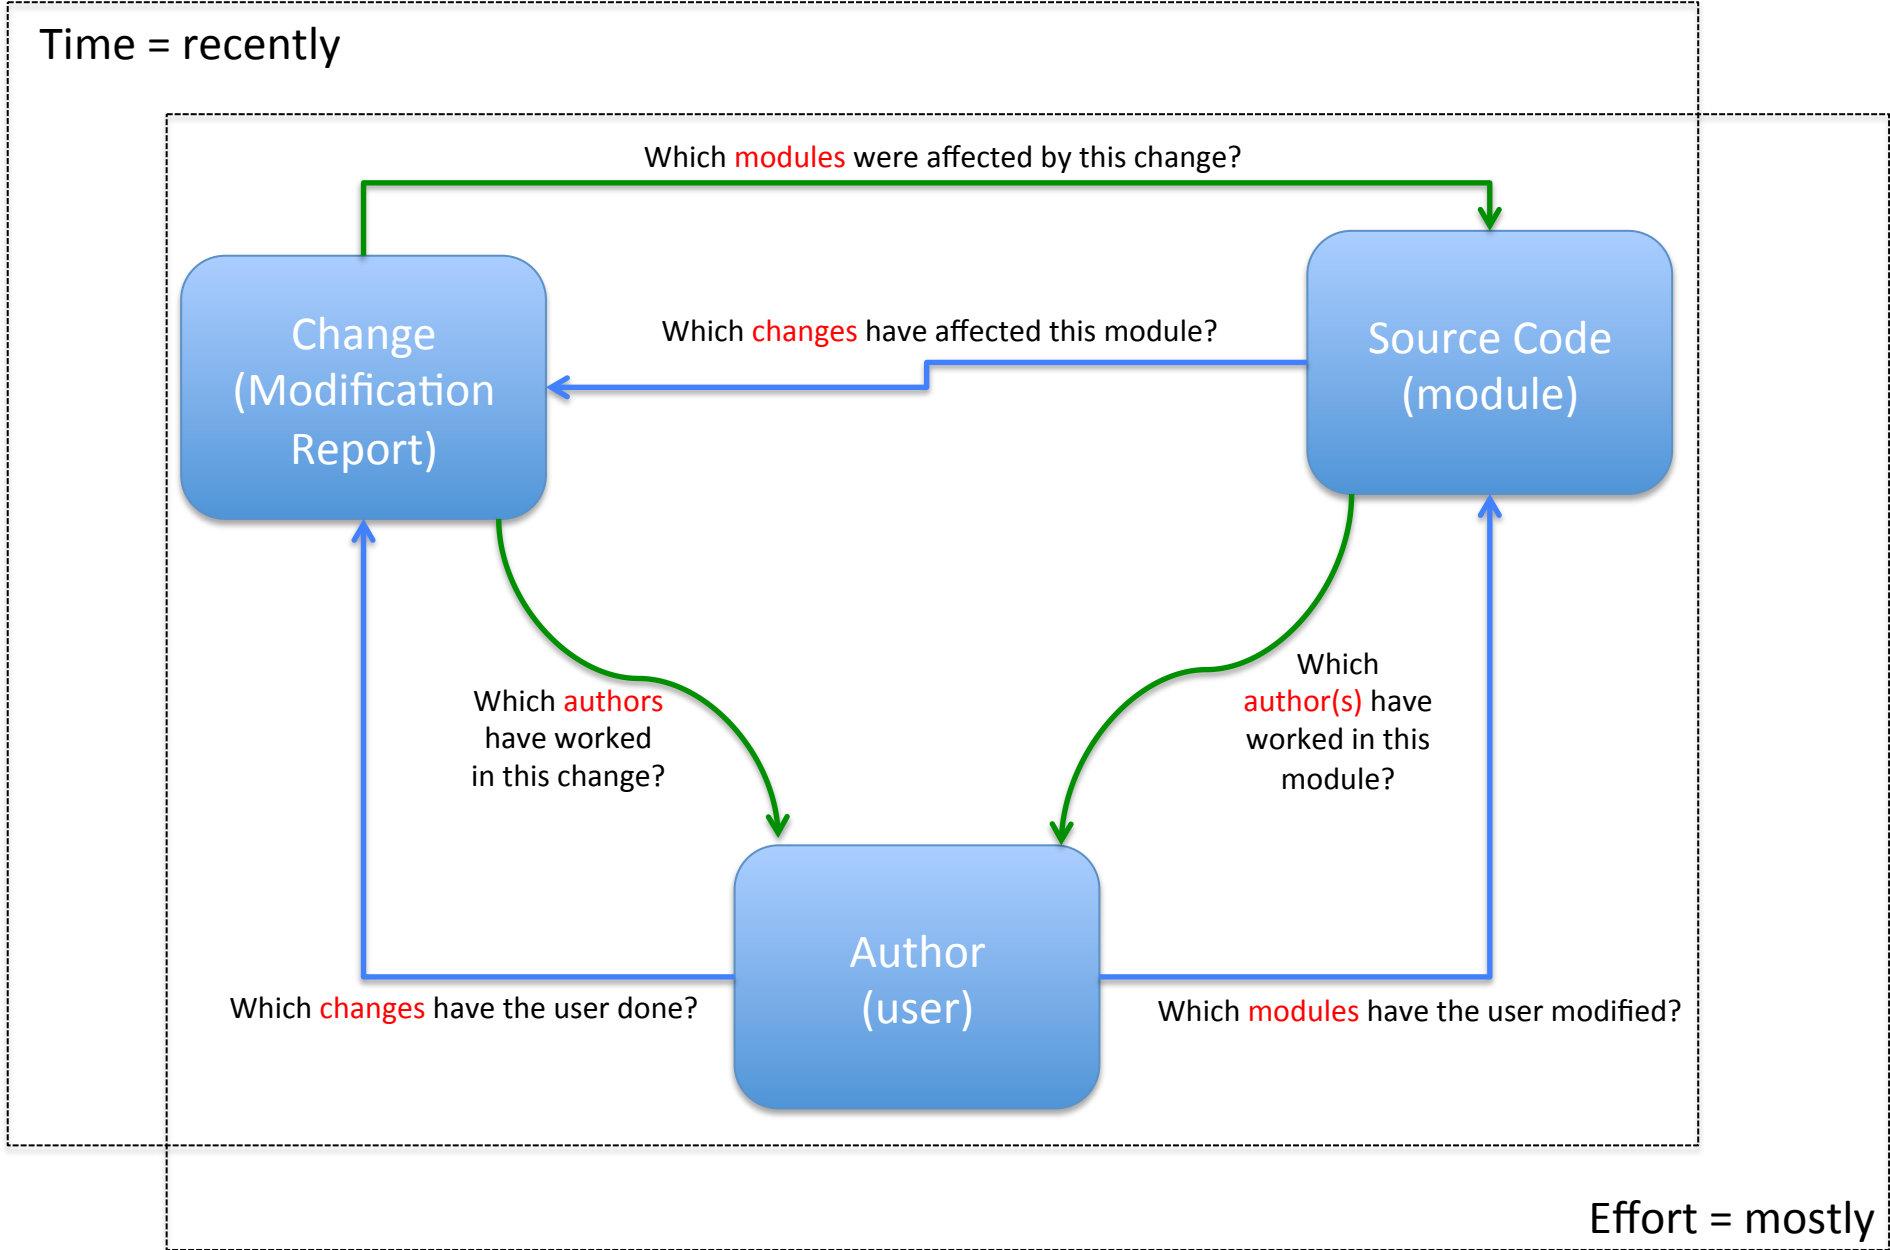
Time = recently

Which modules were affected by this change?

Change (Modification Report)

Which changes have affected this module?

Source Code (module)

Which authors have worked in this change?

Which author(s) have worked in this module?

Author (user)

Which changes have the user done?

Which modules have the user modified?

Effort = mostly